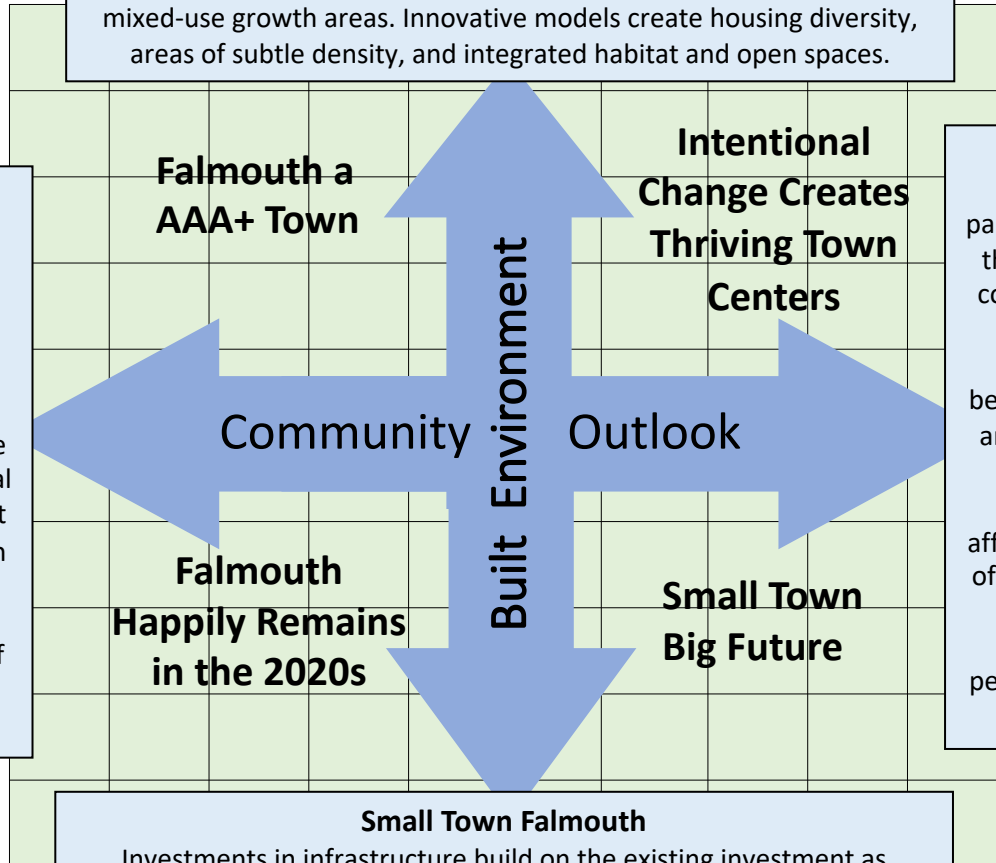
mixed-use growth areas. Innovative models create housing diversity, areas of subtle density, and integrated habitat and open spaces.

Falmouth a AAA+ Town

Intentional Change Creates Thriving Town Centers

Community

Built Environment

Outlook

Falmouth Happily Remains in the 2020s

Small Town Big Future

e
al
t
n
f

pa
th
co
be
ar
aff
of
pe

Small Town Falmouth

Investments in infrastructure build on the existing investment as